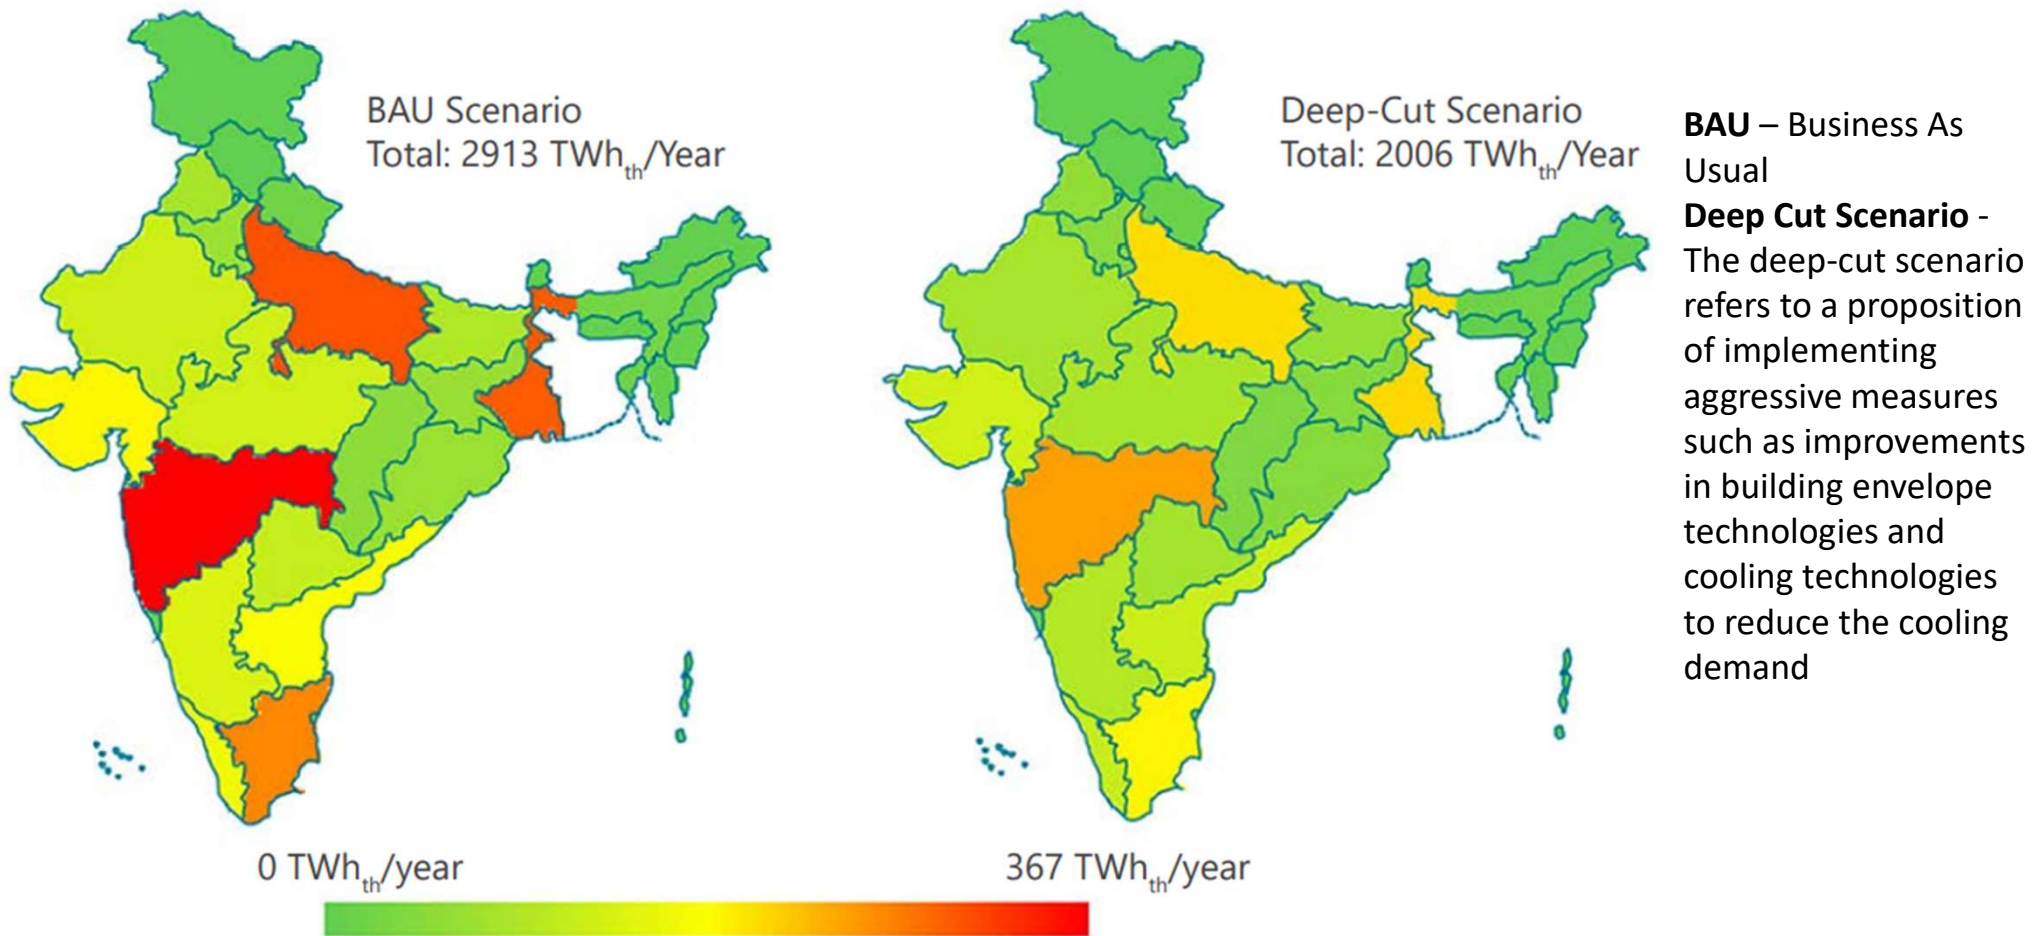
BAU Scenario
Total: 2913 $TWh_{th}$/Year

Deep-Cut Scenario
Total: 2006 $TWh_{th}$/Year

**BAU** – Business As Usual
**Deep Cut Scenario** - The deep-cut scenario refers to a proposition of implementing aggressive measures such as improvements in building envelope technologies and cooling technologies to reduce the cooling demand

0 $TWh_{th}$/year

367 $TWh_{th}$/year